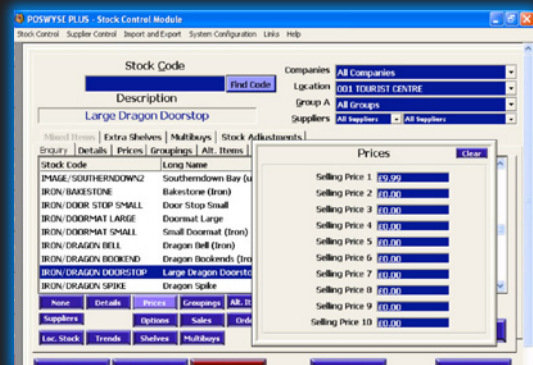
POSWYSE PLUS - Stock Control Module

Stock Control Supplier Control Import and Export System Configuration Links Help

Stock Code
Find Code
Description
Large Dragon Doorstop

Companies All Companies
Location 001 TOURIST CENTRE
Group A All Groups
Suppliers All Suppliers All Suppliers

Mixed Items Extra Shelves Multibuys Stock Adjustments
Enquiry Details Prices Groupings Alt. Items

| Stock Code | Long Name |
|---|---|
| IMAGE/SOUTHERNDOWN2 | Southerndown Bay (u |
| IRON/BAKESTONE | Bakestone (Iron) |
| IRON/DOOR STOP SMALL | Door Stop Small |
| IRON/DOORMAT LARGE | Doormat Large |
| IRON/DOORMAT SMALL | Small Doormat (Iron) |
| IRON/DRAGON BELL | Dragon Bell (Iron) |
| IRON/DRAGON BOOKEND | Dragon Bookends (Iro |
| IRON/DRAGON DOORSTOP | Large Dragon Doorsto |
| IRON/DRAGON SPIKE | Dragon Spike |

None Details Prices Groupings Alt. It
Suppliers Options Sales Ord
Loc. Stock Trends Shelves Multibuys

Prices Clear

Selling Price 1 £9.99
Selling Price 2 £0.00
Selling Price 3 £0.00
Selling Price 4 £0.00
Selling Price 5 £0.00
Selling Price 6 £0.00
Selling Price 7 £0.00
Selling Price 8 £0.00
Selling Price 9 £0.00
Selling Price 10 £0.00